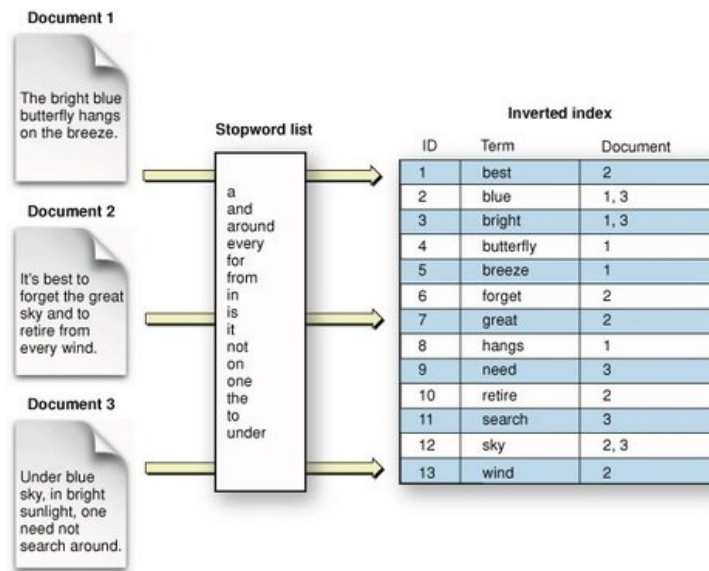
Document 1

The bright blue butterfly hangs on the breeze.

Document 2

It's best to forget the great sky and to retire from every wind.

Document 3

Under blue sky, in bright sunlight, one need not search around.

Stopword list

a
and
around
every
for
from
in
is
it
not
on
one
the
to
under

Inverted index

| ID | Term | Document |
|---|---|---|
| 1 | best | 2 |
| 2 | blue | 1, 3 |
| 3 | bright | 1, 3 |
| 4 | butterfly | 1 |
| 5 | breeze | 1 |
| 6 | forget | 2 |
| 7 | great | 2 |
| 8 | hangs | 1 |
| 9 | need | 3 |
| 10 | retire | 2 |
| 11 | search | 3 |
| 12 | sky | 2, 3 |
| 13 | wind | 2 |